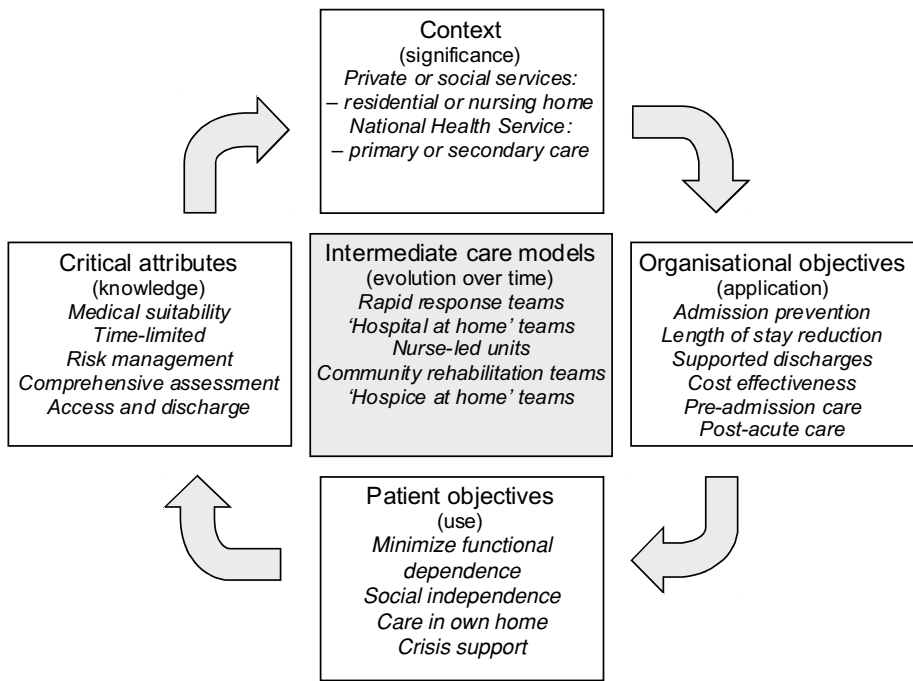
Context
(significance)
Private or social services:
– residential or nursing home
National Health Service:
– primary or secondary care

Critical attributes
(knowledge)
Medical suitability
Time-limited
Risk management
Comprehensive assessment
Access and discharge

Intermediate care models
(evolution over time)
Rapid response teams
'Hospital at home' teams
Nurse-led units
Community rehabilitation teams
'Hospice at home' teams

Organisational objectives
(application)
Admission prevention
Length of stay reduction
Supported discharges
Cost effectiveness
Pre-admission care
Post-acute care

Patient objectives
(use)
Minimize functional dependence
Social independence
Care in own home
Crisis support